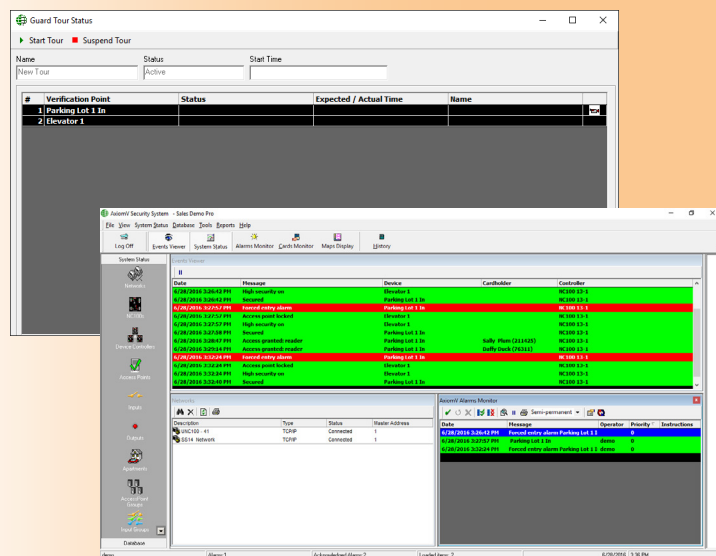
Guard Tour Status

Start Tour  Suspend Tour

Name
New Tour
Status
Active
Start Time

| # | Verification Point | Status | Expected / Actual Time | Name |
|---|---|---|---|---|
| 1 | Parking Lot 1 In | | | |
| 2 | Elevator 1 | | | |

AxiomV Security System - Sales Demo Pro

File View System Status Database Tools Reports Help

Log Off  Events Viewer  System Status  Alarms Monitor  Cards Monitor  Maps Display  History

System Status

Networks
NC100
Device Controllers
Access Points
Inputs
Outputs
Apartments
Access Point Groups
Input Groups
Database

Events Viewer

| Date | Message | Device | Cardholder | Controller |
|---|---|---|---|---|
| 6/28/2016 3:26:42 PM | High security on | Elevator 1 | | NC100 13-1 |
| 6/28/2016 3:26:42 PM | Secured | Parking Lot 1 In | | NC100 13-1 |
| 6/28/2016 3:27:57 PM | Forced entry alarm | Parking Lot 1 In | | NC100 13-1 |
| 6/28/2016 3:27:57 PM | Access point locked | Elevator 1 | | NC100 13-1 |
| 6/28/2016 3:27:57 PM | High security on | Elevator 1 | | NC100 13-1 |
| 6/28/2016 3:27:58 PM | Secured | Parking Lot 1 In | | NC100 13-1 |
| 6/28/2016 3:28:47 PM | Access granted: reader | Parking Lot 1 In | Sally Plum (211425) | NC100 13-1 |
| 6/28/2016 3:29:14 PM | Access granted: reader | Parking Lot 1 In | Daffy Duck (76311) | NC100 13-1 |
| 6/28/2016 3:32:24 PM | Forced entry alarm | Parking Lot 1 In | | NC100 13-1 |
| 6/28/2016 3:32:24 PM | Access point locked | Elevator 1 | | NC100 13-1 |
| 6/28/2016 3:32:24 PM | High security on | Elevator 1 | | NC100 13-1 |
| 6/28/2016 3:32:24 PM | Secured | Parking Lot 1 In | | NC100 13-1 |

Networks

| Description | Type | Status | Master Address |
|---|---|---|---|
| UNC100 - 41 | TCP/IP | Connected | 1 |
| SS14 Network | TCP/IP | Connected | 1 |

AxiomV Alarms Monitor

Semi-permanent

| Date | Message | Operator | Priority | Instructions |
|---|---|---|---|---|
| 6/28/2016 3:26:42 PM | Forced entry alarm Parking Lot 1 I | | 0 | |
| 6/28/2016 3:27:57 PM | Parking Lot 1 In | demo | 0 | |
| 6/28/2016 3:32:24 PM | Forced entry alarm Parking Lot 1 I | demo | 0 | |

demo  Alarm: 1  Acknowledged Alarm: 2  Loaded Alarm: 2  6/28/2016  3:36 PM